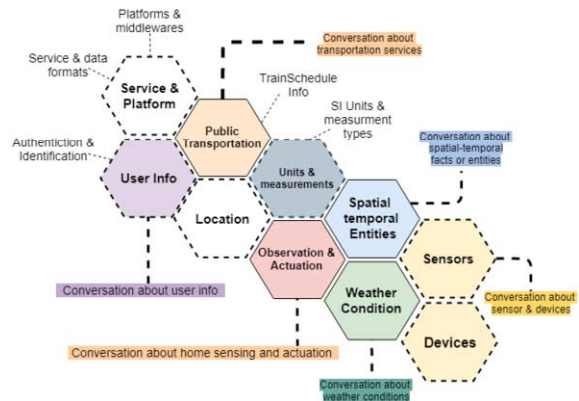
Platforms & middlewares

Service & data formats

Service & Platform

Conversation about transportation services

TrainSchedule Info

Public Transportation

SI Units & measurment types

Authentiction & Identification

User Info

Units & measurements

Conversation about spatial-temporal facts or entities

Location

Spatial temporal Entities

Observation & Actuation

Sensors

Weather Condition

Conversation about user info

Conversation about sensor & devices

Devices

Conversation about home sensing and actuation

Conversation about weather conditions